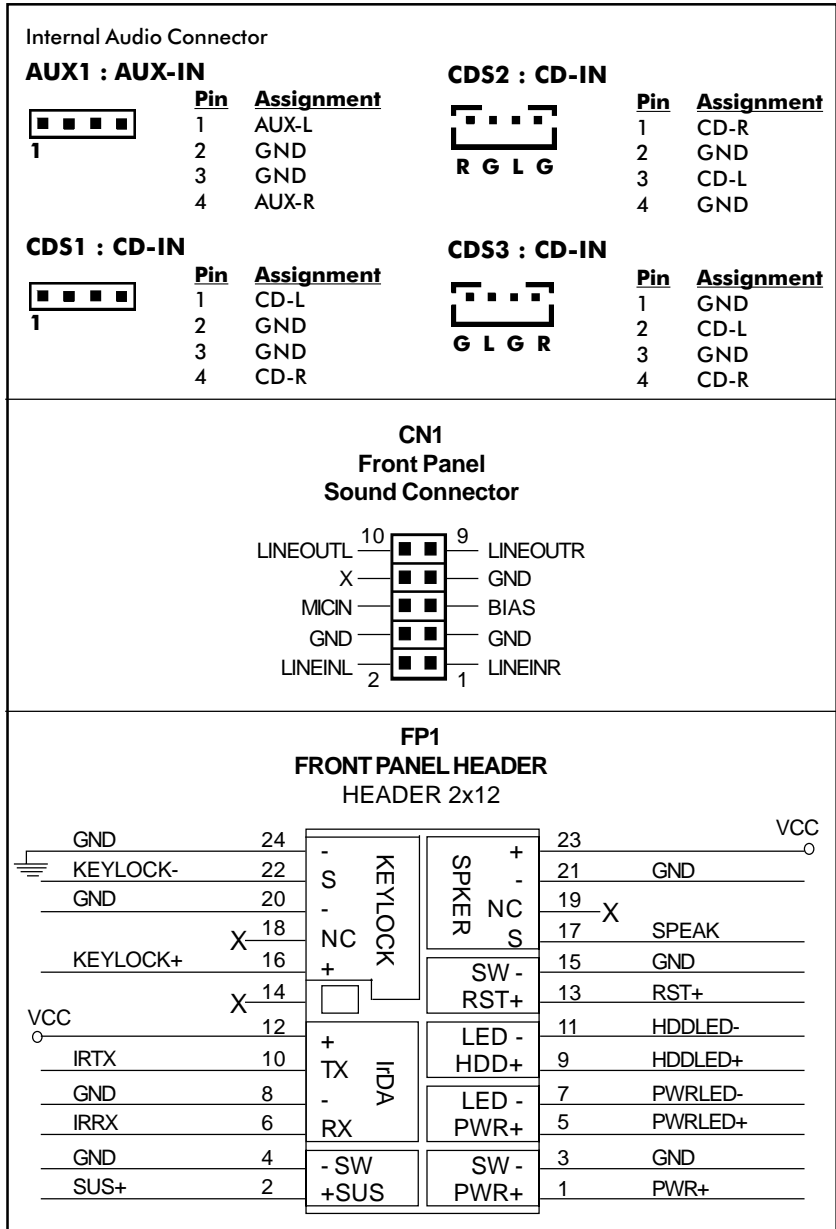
Internal Audio Connector

AUX1 : AUX-IN

1

| Pin | Assignment |
|---|---|
| 1 | AUX-L |
| 2 | GND |
| 3 | GND |
| 4 | AUX-R |

CDS2 : CD-IN

R G L G

| Pin | Assignment |
|---|---|
| 1 | CD-R |
| 2 | GND |
| 3 | CD-L |
| 4 | GND |

CDS1 : CD-IN

1

| Pin | Assignment |
|---|---|
| 1 | CD-L |
| 2 | GND |
| 3 | GND |
| 4 | CD-R |

CDS3 : CD-IN

G L G R

| Pin | Assignment |
|---|---|
| 1 | GND |
| 2 | CD-L |
| 3 | GND |
| 4 | CD-R |

CN1
Front Panel
Sound Connector

LINEOUTL 10 9 LINEOUTR
X GND
MICIN BIAS
GND GND
LINEINL 2 1 LINEINR

FP1
FRONT PANEL HEADER
HEADER 2x12

GND 24 - S - NC + KEYLOCK + - NC S SPKER 23 VCC
KEYLOCK- 22 21 GND
GND 20 19 X
X 18 17 SPEAK
KEYLOCK+ 16 SW - 15 GND
X 14 RST+ 13 RST+
VCC 12 + LED - 11 HDDLED-
IRTX 10 TX IrDA HDD+ 9 HDDLED+
GND 8 - LED - 7 PWRLED-
IRRX 6 RX PWR+ 5 PWRLED+
GND 4 - SW SW - 3 GND
SUS+ 2 +SUS PWR+ 1 PWR+